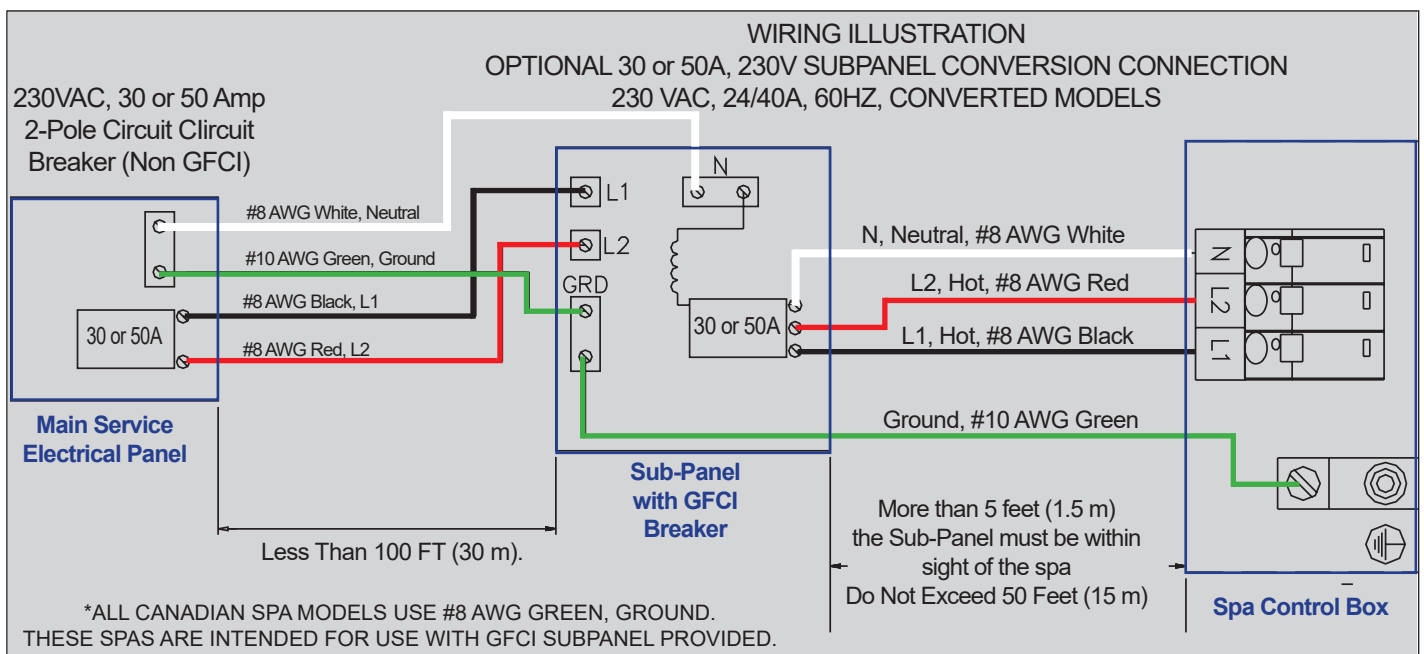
WIRING ILLUSTRATION
OPTIONAL 30 or 50A, 230V SUBPANEL CONVERSION CONNECTION
230 VAC, 24/40A, 60HZ, CONVERTED MODELS

230VAC, 30 or 50 Amp 2-Pole Circuit Clircuit Breaker (Non GFCI)

#8 AWG White, Neutral
#10 AWG Green, Ground
#8 AWG Black, L1
#8 AWG Red, L2

30 or 50A

Main Service Electrical Panel

N
L1
L2
GRD
30 or 50A

Sub-Panel with GFCI Breaker

N, Neutral, #8 AWG White
L2, Hot, #8 AWG Red
L1, Hot, #8 AWG Black
Ground, #10 AWG Green

N
L2
L1

Less Than 100 FT (30 m).

More than 5 feet (1.5 m) the Sub-Panel must be within sight of the spa Do Not Exceed 50 Feet (15 m)

Spa Control Box

*ALL CANADIAN SPA MODELS USE #8 AWG GREEN, GROUND.
THESE SPAS ARE INTENDED FOR USE WITH GFCI SUBPANEL PROVIDED.